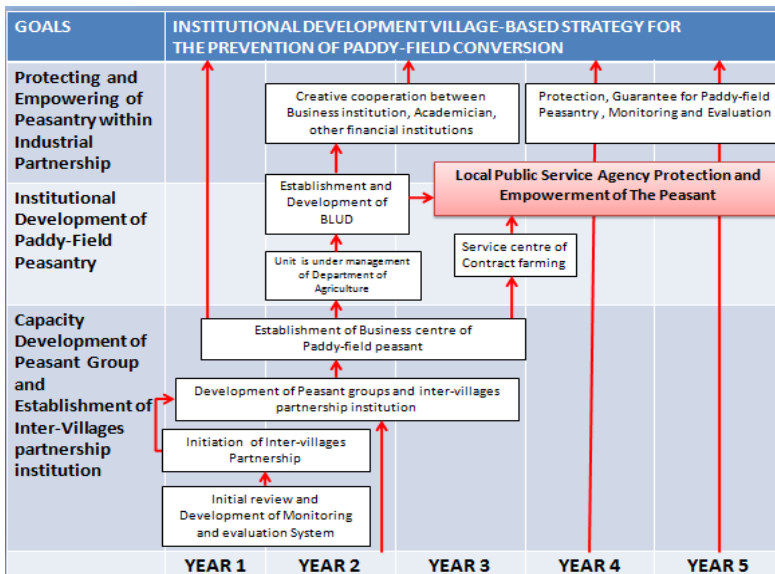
GOALS

INSTITUTIONAL DEVELOPMENT VILLAGE-BASED STRATEGY FOR THE PREVENTION OF PADDY-FIELD CONVERSION

Protecting and Empowering of Peasantry within Industrial Partnership

Institutional Development of Paddy-Field Peasantry

Capacity Development of Peasant Group and Establishment of Inter-Villages partnership institution

Creative cooperation between Business institution, Academician, other financial institutions

Protection, Guarantee for Paddy-field Peasantry , Monitoring and Evaluation

Establishment and Development of BLUD

Local Public Service Agency Protection and Empowerment of The Peasant

Service centre of Contract farming

Unit is under management of Department of Agriculture

Establishment of Business centre of Paddy-field peasant

Development of Peasant groups and inter-villages partnership institution

Initiation of Inter-villages Partnership

Initial review and Development of Monitoring and evaluation System

YEAR 1

YEAR 2

YEAR 3

YEAR 4

YEAR 5